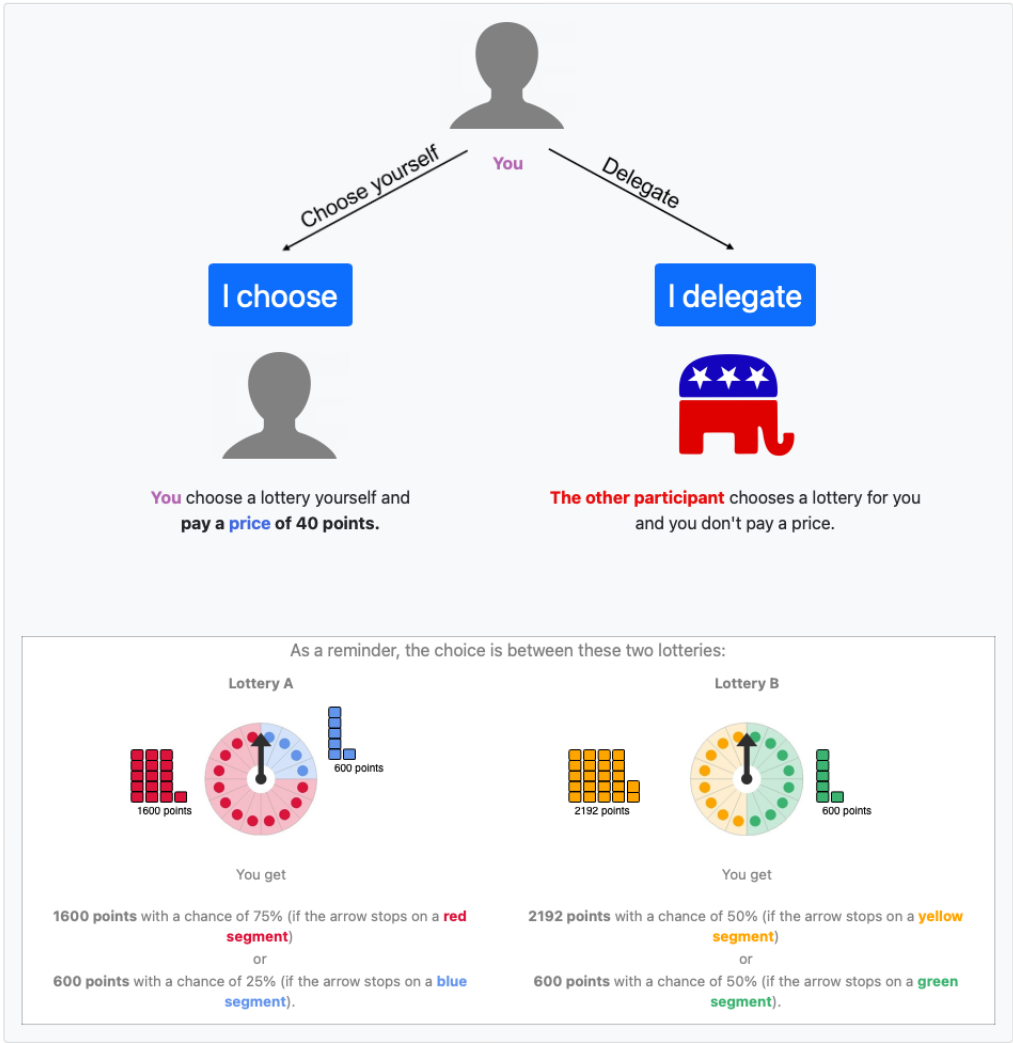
You

Choose yourself

Delegate

I choose

I delegate

You choose a lottery yourself and pay a price of 40 points.

The other participant chooses a lottery for you and you don't pay a price.

As a reminder, the choice is between these two lotteries:

Lottery A

1600 points

600 points

You get

1600 points with a chance of 75% (if the arrow stops on a red segment)
or
600 points with a chance of 25% (if the arrow stops on a blue segment).

Lottery B

2192 points

600 points

You get

2192 points with a chance of 50% (if the arrow stops on a yellow segment)
or
600 points with a chance of 50% (if the arrow stops on a green segment).